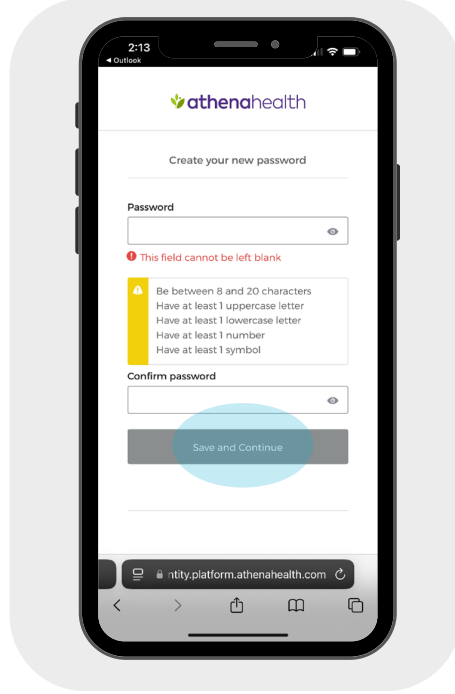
2:13
◀ Outlook

athenahealth

Create your new password

Password

This field cannot be left blank

Be between 8 and 20 characters
Have at least 1 uppercase letter
Have at least 1 lowercase letter
Have at least 1 number
Have at least 1 symbol

Confirm password

Save and Continue

ntity.platform.athenahealth.com